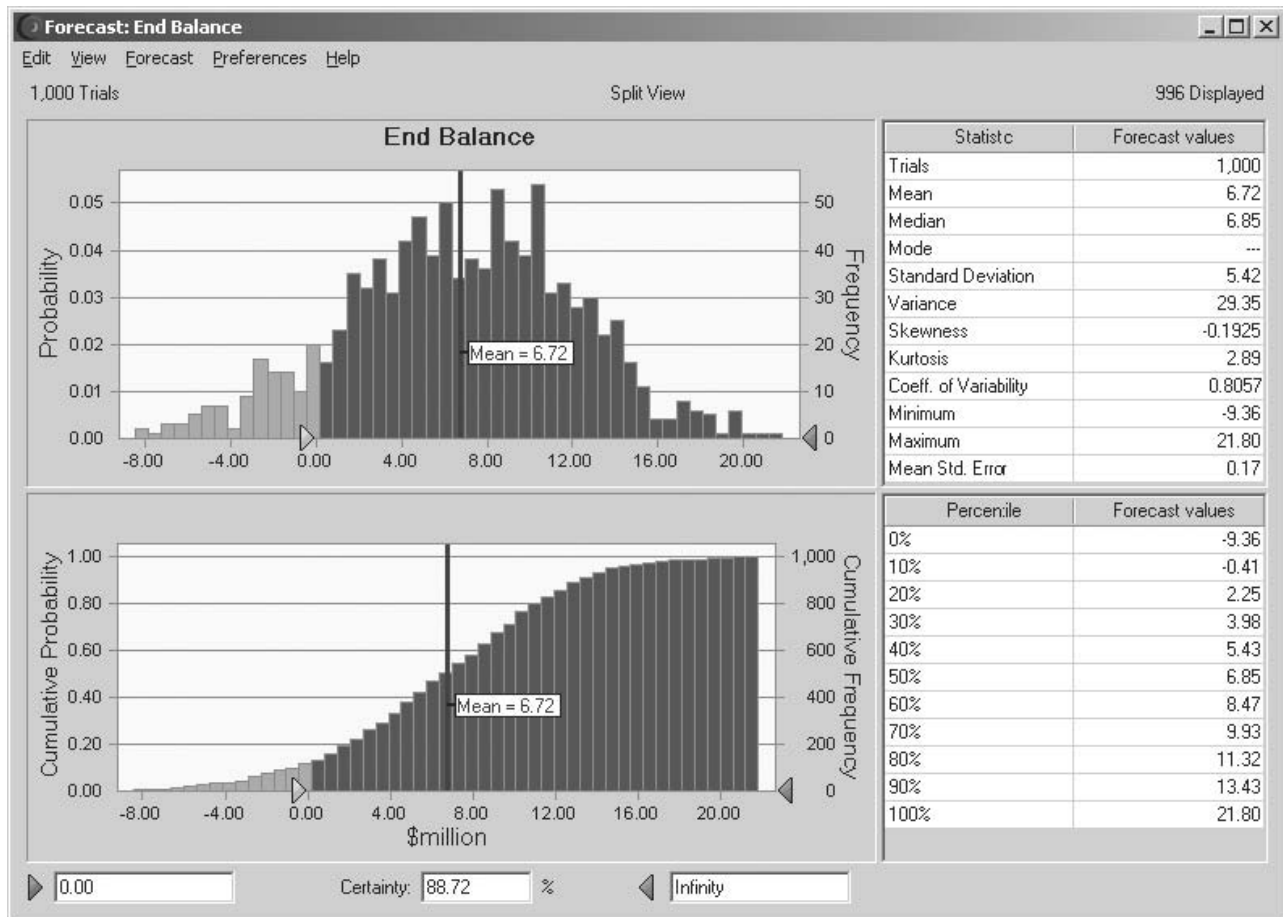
Forecast: End Balance

Edit View Forecast Preferences Help

1,000 Trials Split View 996 Displayed

End Balance

Probability

Frequency

0.05 0.04 0.03 0.02 0.01 0.00

50 40 30 20 10 0

Mean = 6.72

-8.00 -4.00 0.00 4.00 8.00 12.00 16.00 20.00

| Statistc | Forecast values |
|---|---|
| Trials | 1,000 |
| Mean | 6.72 |
| Median | 6.85 |
| Mode | --- |
| Standard Deviation | 5.42 |
| Variance | 29.35 |
| Skewness | -0.1925 |
| Kurtosis | 2.89 |
| Coeff. of Variability | 0.8057 |
| Minimum | -9.36 |
| Maximum | 21.80 |
| Mean Std. Error | 0.17 |

Cumulative Probability

Cumulative Frequency

1.00 0.80 0.60 0.40 0.20 0.00

1,000 800 600 400 200 0

Mean = 6.72

-8.00 -4.00 0.00 4.00 8.00 12.00 16.00 20.00

$million

| Percenile | Forecast values |
|---|---|
| 0% | -9.36 |
| 10% | -0.41 |
| 20% | 2.25 |
| 30% | 3.98 |
| 40% | 5.43 |
| 50% | 6.85 |
| 60% | 8.47 |
| 70% | 9.93 |
| 80% | 11.32 |
| 90% | 13.43 |
| 100% | 21.80 |

0.00 Certainty: 88.72 % Infinity